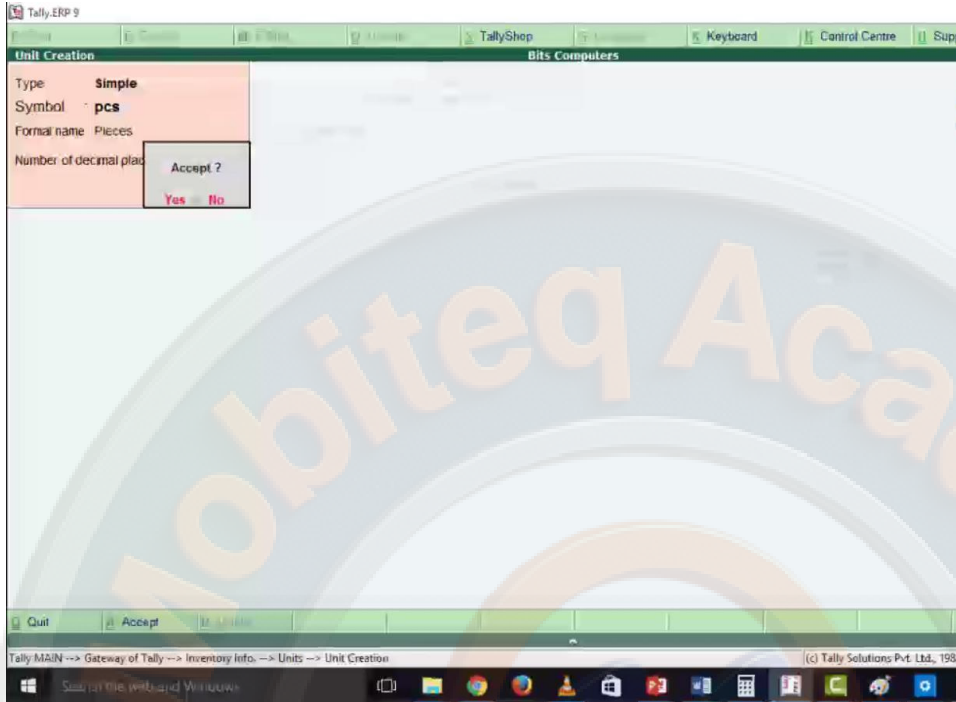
Tally.ERP 9

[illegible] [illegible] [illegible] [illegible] TallyShop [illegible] K: Keyboard K: Control Centre H: Sup

Unit Creation Bits Computers

Type Simple
Symbol pcs
Formal name Pieces
Number of decimal plac

Accept ?
Yes No

obiteq Ac

Q: Quit A: Accept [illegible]

Tally MAIN --> Gateway of Tally --> Inventory Info. --> Units --> Unit Creation (c) Tally Solutions Pvt. Ltd., 198

Search the web and Windows